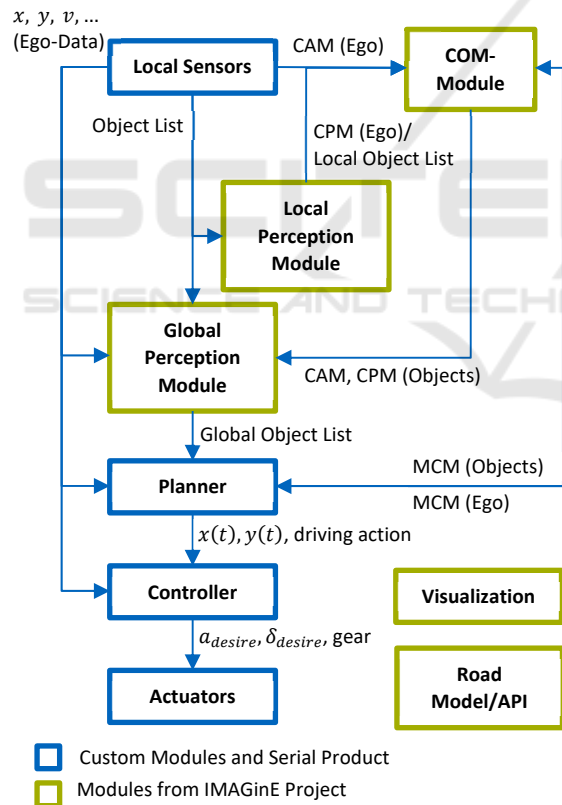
$x$, $y$, $v$, ...
(Ego-Data)

Local Sensors

CAM (Ego)

COM-Module

Object List

CPM (Ego)/
Local Object List

Local Perception Module

Global Perception Module

CAM, CPM (Objects)

Global Object List

Planner

MCM (Objects)

MCM (Ego)

$x(t)$, $y(t)$, driving action

Controller

Visualization

$a_{desire}$, $\delta_{desire}$, gear

Actuators

Road Model/API

Custom Modules and Serial Product

Modules from IMAGinE Project

SCITEPRESS
SCIENCE AND TECHNOLOGY